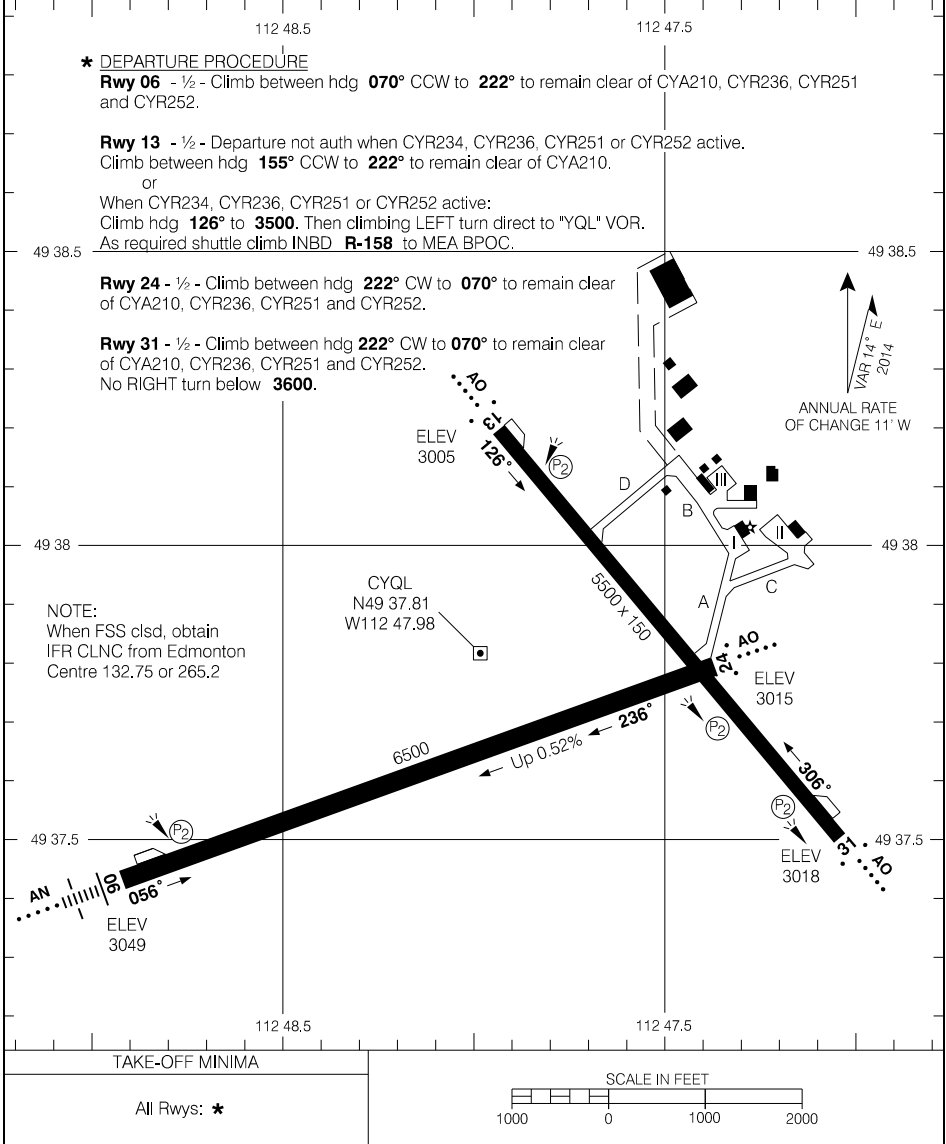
112 48.5

112 47.5

★ DEPARTURE PROCEDURE

**Rwy 06** - ½ - Climb between hdg **070°** CCW to **222°** to remain clear of CYA210, CYR236, CYR251 and CYR252.

**Rwy 13** - ½ - Departure not auth when CYR234, CYR236, CYR251 or CYR252 active. Climb between hdg **155°** CCW to **222°** to remain clear of CYA210.
or
When CYR234, CYR236, CYR251 or CYR252 active:
Climb hdg **126°** to **3500**. Then climbing LEFT turn direct to "YQL" VOR.
As required shuttle climb INBD **R-158** to MEA BPOC.

49 38.5

49 38.5

**Rwy 24** - ½ - Climb between hdg **222°** CW to **070°** to remain clear of CYA210, CYR236, CYR251 and CYR252.

**Rwy 31** - ½ - Climb between hdg **222°** CW to **070°** to remain clear of CYA210, CYR236, CYR251 and CYR252.
No RIGHT turn below **3600**.

VAR 14° E
2014

ANNUAL RATE
OF CHANGE 11' W

AO

13

ELEV
3005

126°

P2

D

III

B

☆

I

II

49 38

49 38

C

A

5500 x 150

CYQL
N49 37.81
W112 47.98

NOTE:
When FSS clsd, obtain IFR CLNC from Edmonton Centre 132.75 or 265.2

24

AO

ELEV
3015

236°

P2

6500

Up 0.52%

306°

P2

P2

49 37.5

49 37.5

ELEV
3018

31

AO

AN

06

056°

ELEV
3049

112 48.5

112 47.5

TAKE-OFF MINIMA

All Rwys: ★

SCALE IN FEET

1000 0 1000 2000